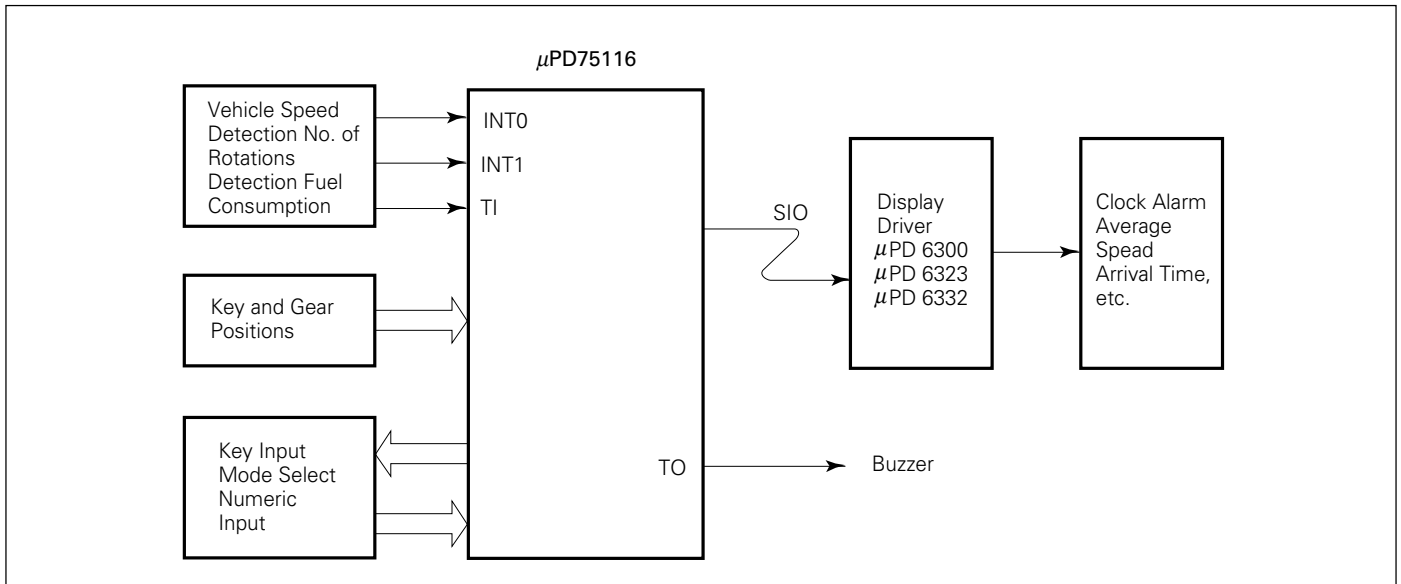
$\mu$PD75116

Vehicle Speed Detection No. of Rotations Detection Fuel Consumption

INT0

INT1

TI

SIO

Display Driver $\mu$PD 6300 $\mu$PD 6323 $\mu$PD 6332

Clock Alarm Average Spead Arrival Time, etc.

Key and Gear Positions

Key Input Mode Select Numeric Input

TO

Buzzer